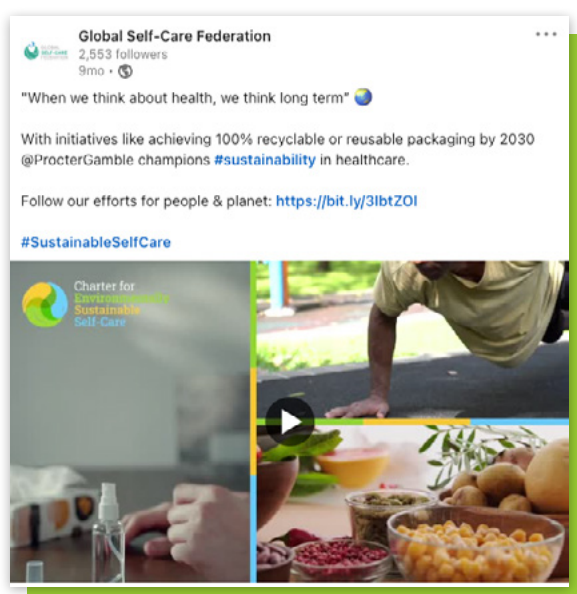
GLOBAL SELF-CARE FEDERATION

Global Self-Care Federation
2,553 followers
9mo •

"When we think about health, we think long term" 🌏

With initiatives like achieving 100% recyclable or reusable packaging by 2030 @ProcterGamble champions #sustainability in healthcare.

Follow our efforts for people & planet: https://bit.ly/3IbtZOI

#SustainableSelfCare

Charter for Environmentally Sustainable Self-Care